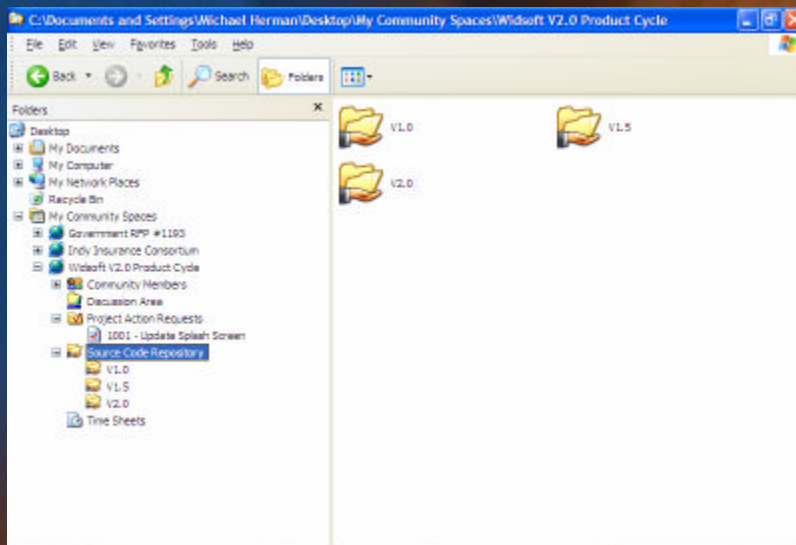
C:\Documents and Settings\Michael Herman\Desktop\My Community Spaces\Widsoft V2.0 Product Cycle

File Edit View Favorites Tools Help

Back Search Folders

Folders

Desktop
My Documents
My Computer
My Network Places
Recycle Bin
My Community Spaces
Government RFP #1193
Indy Insurance Consortium
Widsoft V2.0 Product Cycle
Community Members
Discussion Area
Project Action Requests
1001 - Update Splash Screen
Source Code Repository
V1.0
V1.5
V2.0
Time Sheets

V1.0
V1.5
V2.0